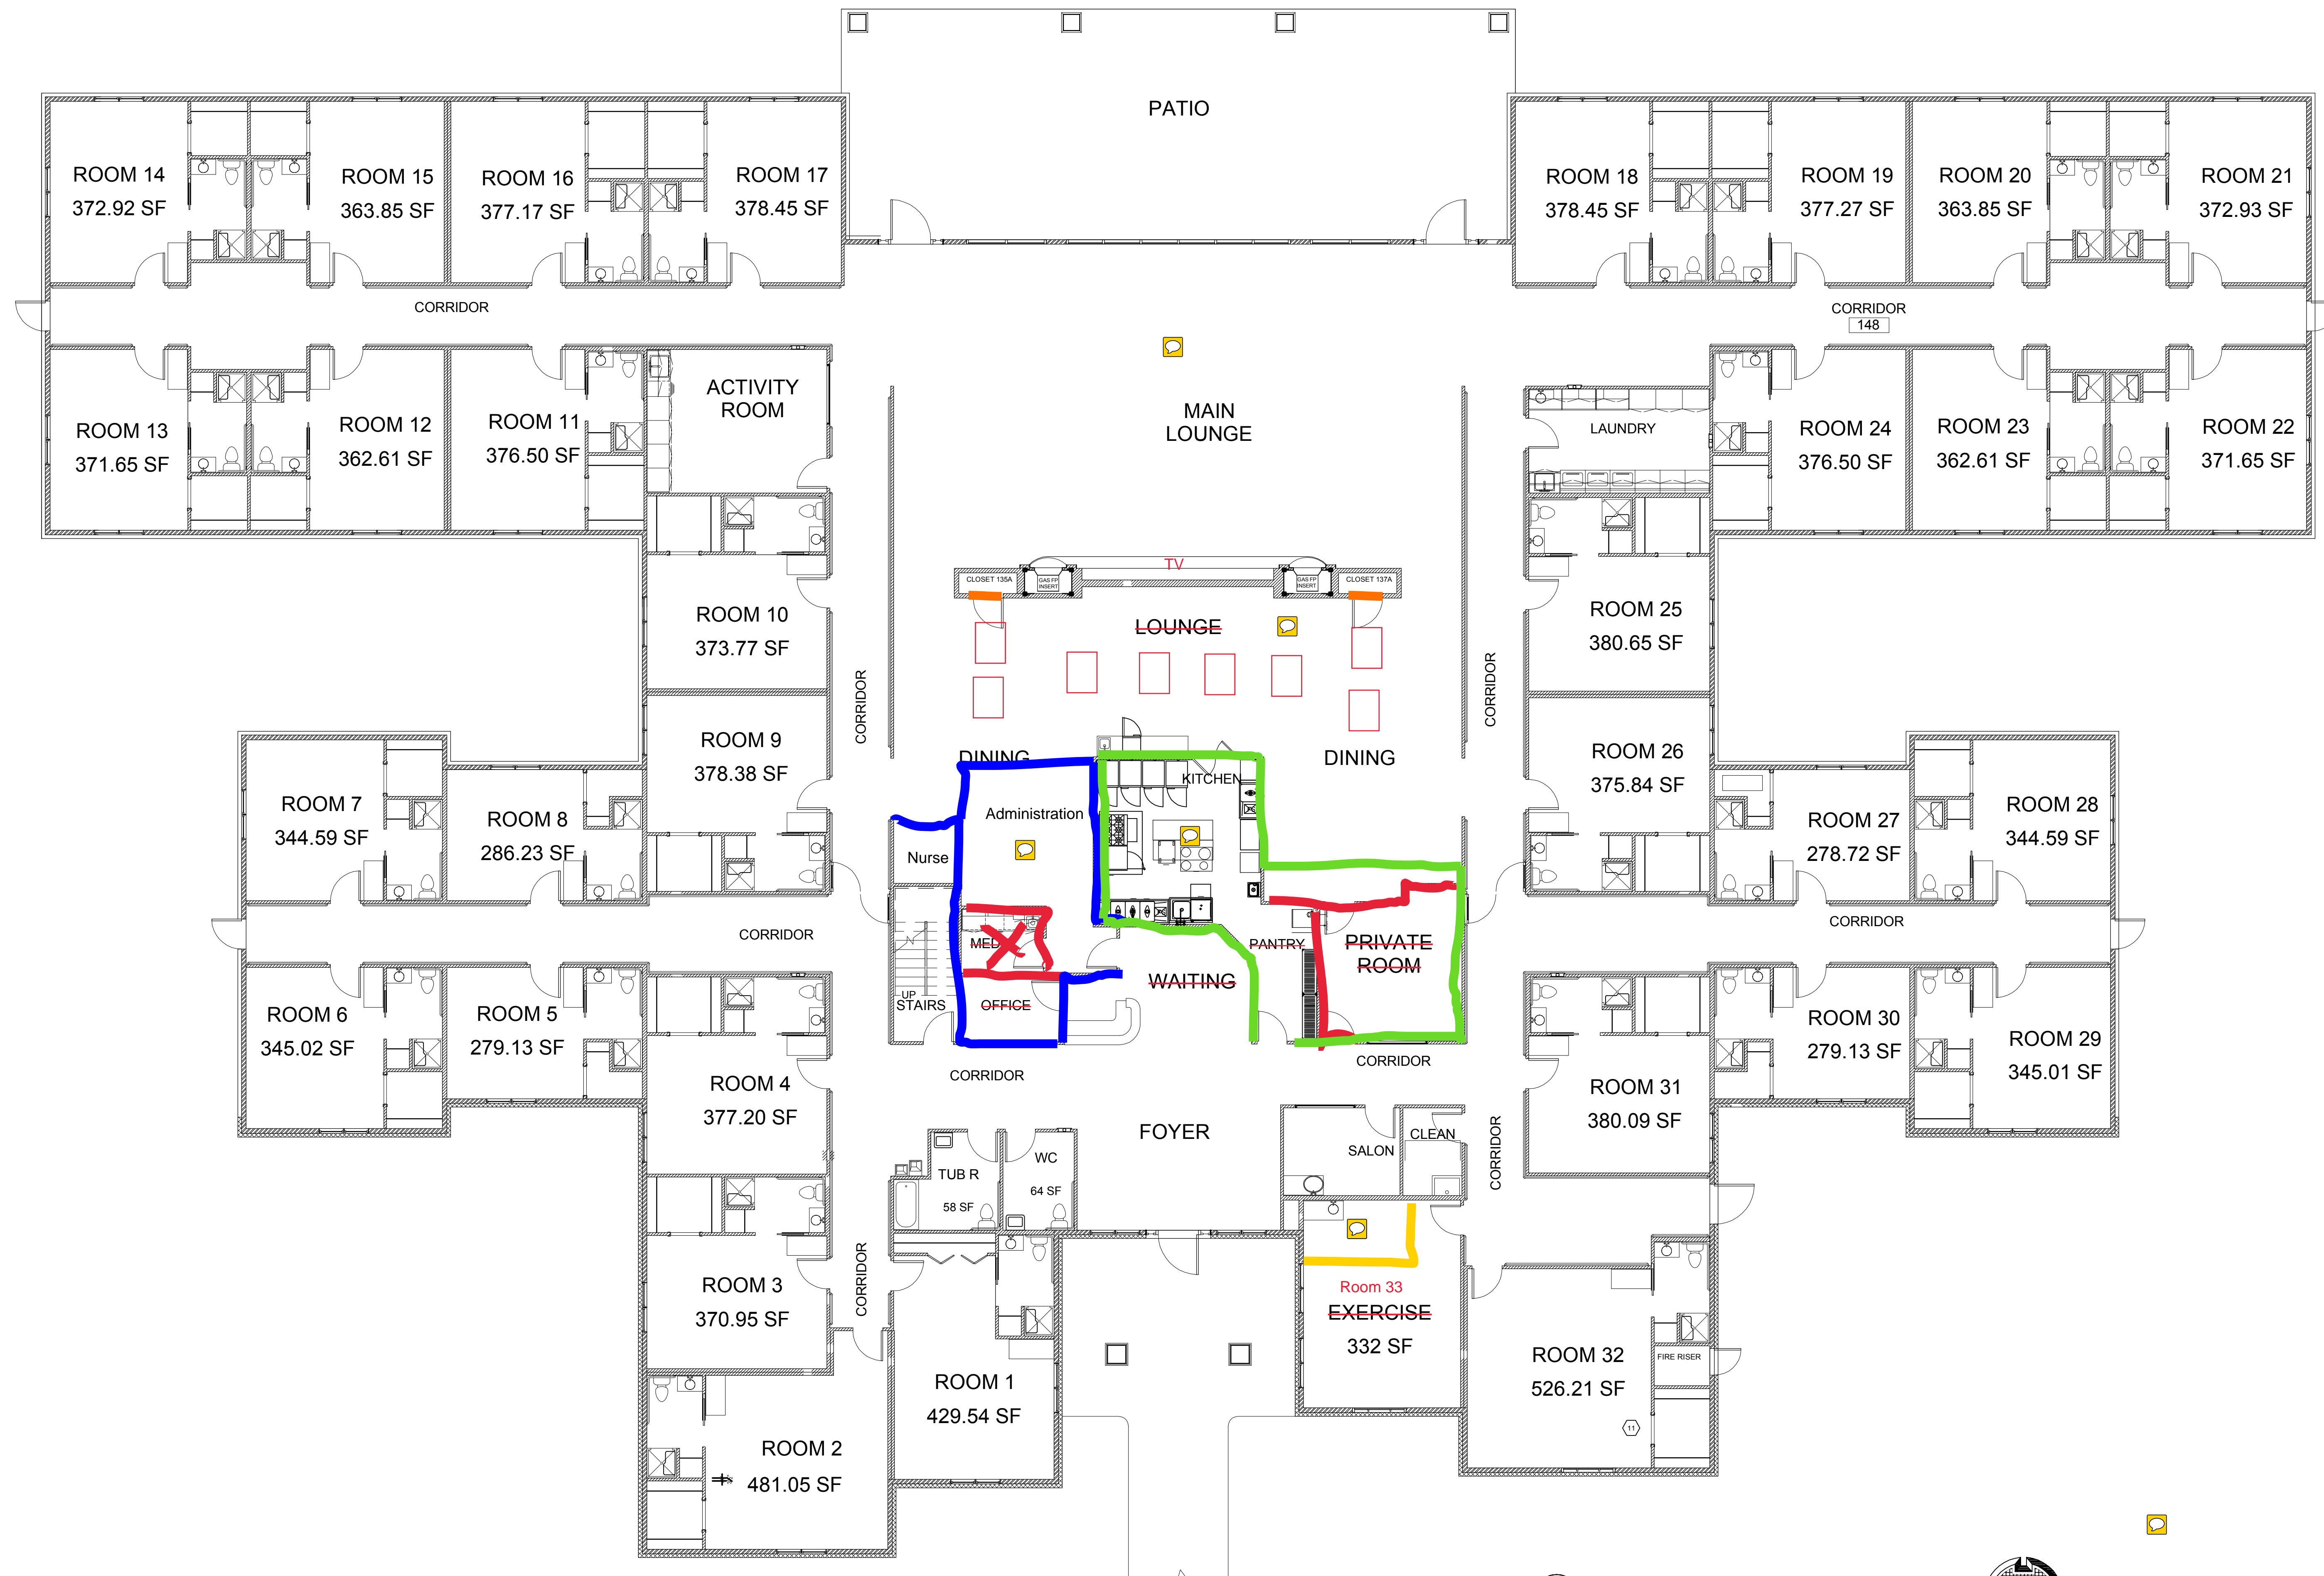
PATIO

ROOM 14
372.92 SF

ROOM 15
363.85 SF

ROOM 16
377.17 SF

ROOM 17
378.45 SF

ROOM 18
378.45 SF

ROOM 19
377.27 SF

ROOM 20
363.85 SF

ROOM 21
372.93 SF

CORRIDOR

CORRIDOR
148

ROOM 13
371.65 SF

ROOM 12
362.61 SF

ROOM 11
376.50 SF

ACTIVITY ROOM

MAIN LOUNGE

LAUNDRY

ROOM 24
376.50 SF

ROOM 23
362.61 SF

ROOM 22
371.65 SF

CLOSET 135A

GAS FP INSERT

TV

GAS FP INSERT

CLOSET 137A

LOUNGE

ROOM 10
373.77 SF

ROOM 25
380.65 SF

CORRIDOR

CORRIDOR

ROOM 9
378.38 SF

DINING

KITCHEN

DINING

ROOM 26
375.84 SF

ROOM 7
344.59 SF

ROOM 8
286.23 SF

Administration

Nurse

ROOM 27
278.72 SF

ROOM 28
344.59 SF

CORRIDOR

MED

PANTRY

PRIVATE ROOM

CORRIDOR

WAITING

UP
STAIRS

OFFICE

ROOM 6
345.02 SF

ROOM 5
279.13 SF

ROOM 30
279.13 SF

ROOM 29
345.01 SF

CORRIDOR

CORRIDOR

ROOM 4
377.20 SF

FOYER

ROOM 31
380.09 SF

SALON

CLEAN

CORRIDOR

TUB R
58 SF

WC
64 SF

Room 33
EXERCISE
332 SF

ROOM 3
370.95 SF

CORRIDOR

ROOM 32
526.21 SF

FIRE RISER

ROOM 1
429.54 SF

11

ROOM 2
481.05 SF